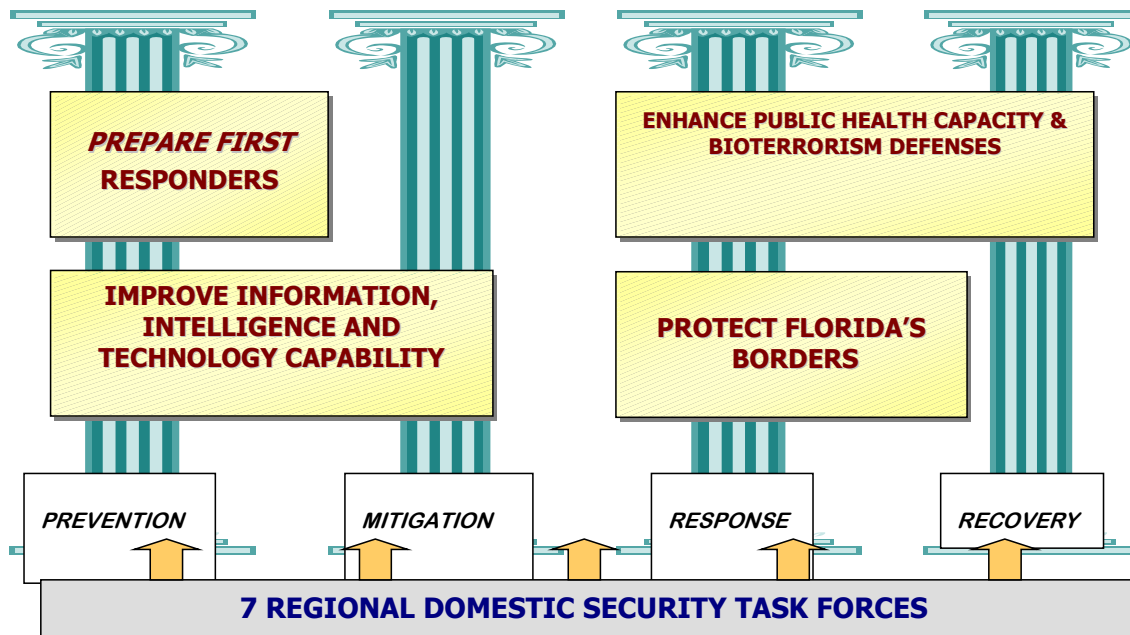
PREPARE FIRST RESPONDERS

ENHANCE PUBLIC HEALTH CAPACITY & BIOTERRORISM DEFENSES

IMPROVE INFORMATION, INTELLIGENCE AND TECHNOLOGY CAPABILITY

PROTECT FLORIDA'S BORDERS

PREVENTION

MITIGATION

RESPONSE

RECOVERY

7 REGIONAL DOMESTIC SECURITY TASK FORCES